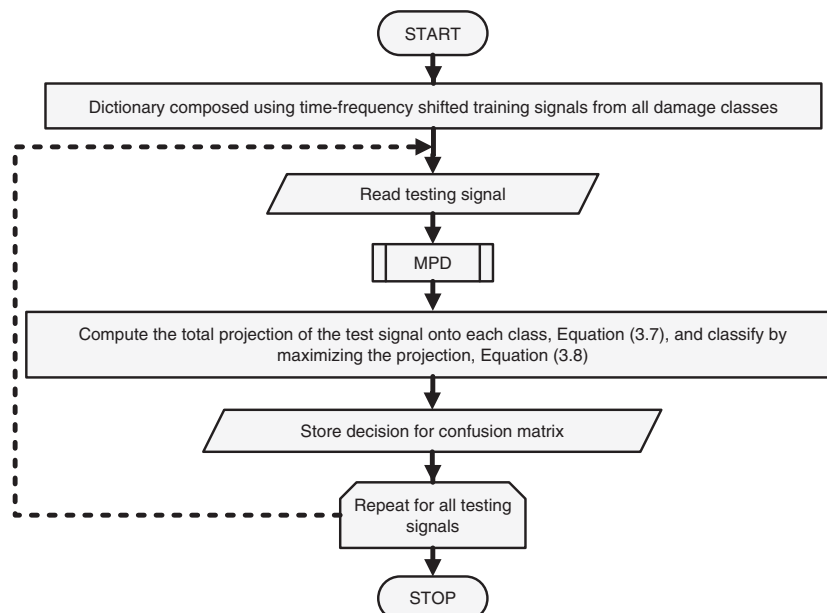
START

Dictionary composed using time-frequency shifted training signals from all damage classes

Read testing signal

MPD

Compute the total projection of the test signal onto each class, Equation (3.7), and classify by maximizing the projection, Equation (3.8)

Store decision for confusion matrix

Repeat for all testing signals

STOP